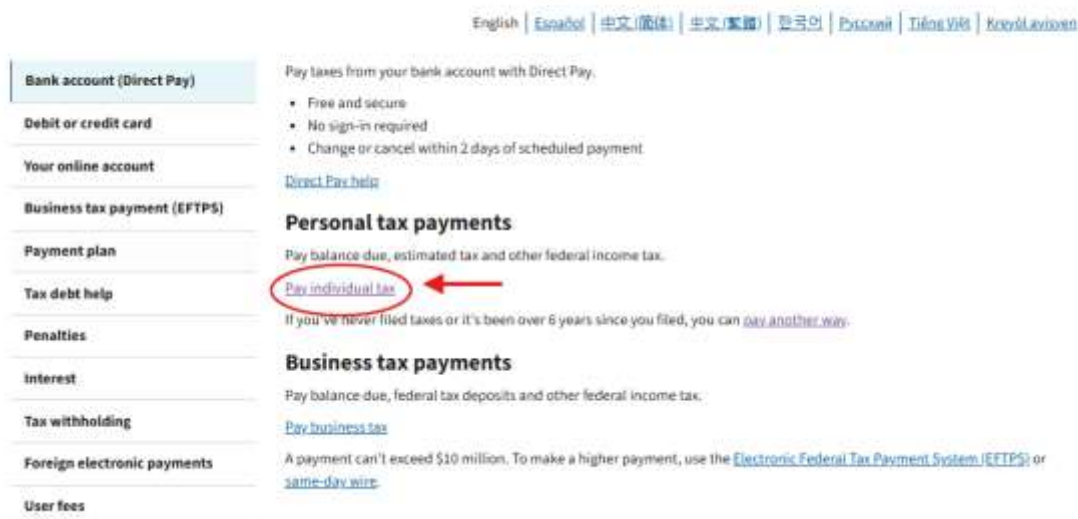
English | Español | 中文(简体) | 中文(繁體) | 한국어 | Русский | Tiếng Việt | Kreyòl ayisyen

Bank account (Direct Pay)

Debit or credit card

Your online account

Business tax payment (EFTPS)

Payment plan

Tax debt help

Penalties

Interest

Tax withholding

Foreign electronic payments

User fees

Pay taxes from your bank account with Direct Pay.

- Free and secure
- No sign-in required
- Change or cancel within 2 days of scheduled payment

Direct Pay help

Personal tax payments

Pay balance due, estimated tax and other federal income tax.

Pay individual tax

If you've never filed taxes or it's been over 6 years since you filed, you can pay another way.

Business tax payments

Pay balance due, federal tax deposits and other federal income tax.

Pay business tax

A payment can't exceed $10 million. To make a higher payment, use the Electronic Federal Tax Payment System (EFTPS) or same-day wire.